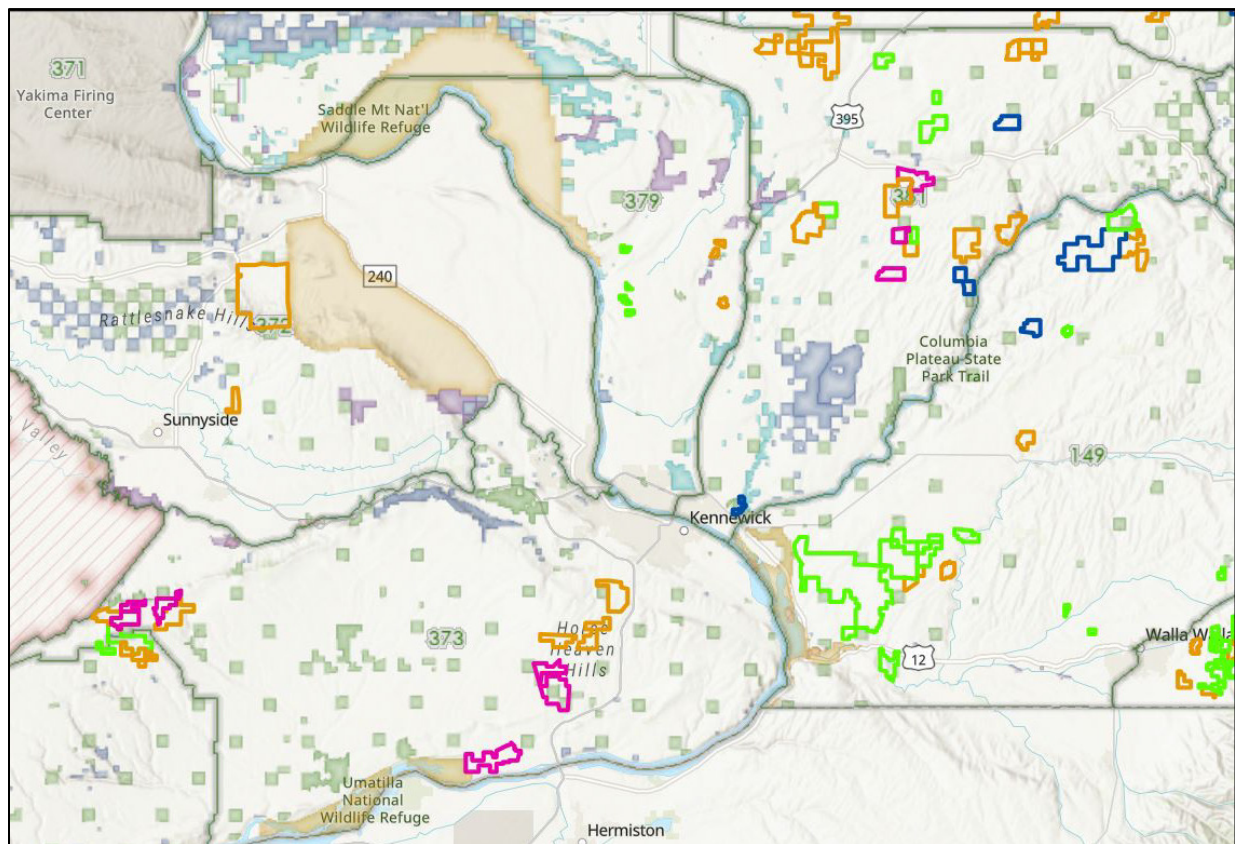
371
Yakima Firing Center

Saddle Mt Nat'l Wildlife Refuge

395

379

381

240

Rattlesnake Hills 372

Columbia Plateau State Park Trail

Sunnyside

Valley

149

Kennewick

373

Horse Heaven Hills

12

Walla Walla

Umatilla National Wildlife Refuge

Hermiston